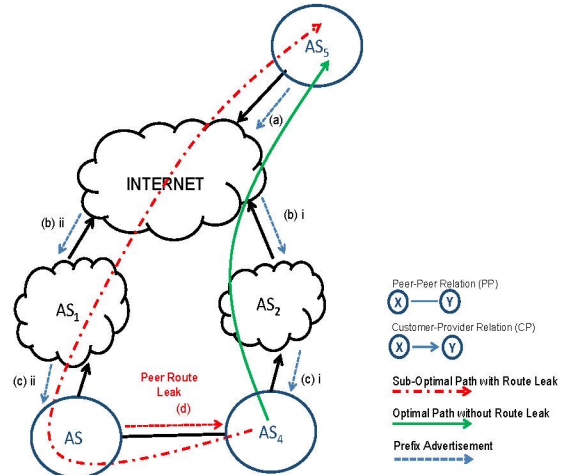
$AS_5$

(a)

INTERNET

(b) ii

(b) i

$AS_1$

$AS_2$

(c) ii

(c) i

Peer Route Leak

(d)

AS

$AS_4$

Peer-Peer Relation (PP)

X Y

Customer-Provider Relation (CP)

X Y

Sub-Optimal Path with Route Leak

Optimal Path without Route Leak

Prefix Advertisement